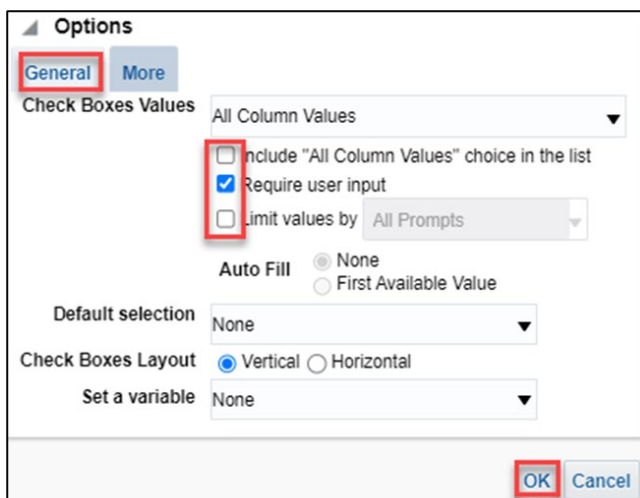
Options

General More

Check Boxes Values All Column Values

Include "All Column Values" choice in the list

Require user input

Limit values by All Prompts

Auto Fill None

First Available Value

Default selection None

Check Boxes Layout Vertical Horizontal

Set a variable None

OK Cancel